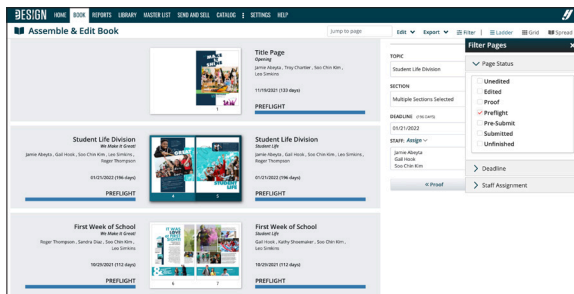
DESIGN HOME BOOK REPORTS LIBRARY MASTER LIST SEND AND SELL CATALOG SETTINGS HELP

Assemble & Edit Book

Jump to page

Edit Export Filter Ladder Grid Spread

Title Page
Opening
Jamie Abeyta , Troy Chandler , Soo Chin Kim , Lex Simkins

11/19/2021 (133 days)

PREFLIGHT

1

Student Life Division
We Make it Great
Jamie Abeyta , Gail Hook , Soo Chin Kim , Lex Simkins , Roger Thompson

01/21/2022 (196 days)

PREFLIGHT

4 5

Student Life Division
Student Life
Jamie Abeyta , Gail Hook , Soo Chin Kim , Lex Simkins , Roger Thompson

01/21/2022 (196 days)

PREFLIGHT

First Week of School
We Make it Great
Roger Thompson , Sandra Diaz , Soo Chin Kim , Lex Simkins

10/29/2021 (112 days)

PREFLIGHT

6 7

First Week of School
Student Life
Gail Hook , Kathy Shoemaker , Soo Chin Kim , Lex Simkins

10/29/2021 (112 days)

PREFLIGHT

TOPIC
Student Life Division

SECTION
Multiple Sections Selected

DEADLINE
01/21/2022

STAFF Assign
Jamie Abeyta
Gail Hook
Soo Chin Kim

« Proof

Filter Pages

Page Status
Unedited
Edited
Proof
Preflight
Pre-Submit
Submitted
Unfinished

Deadline

Staff Assignment